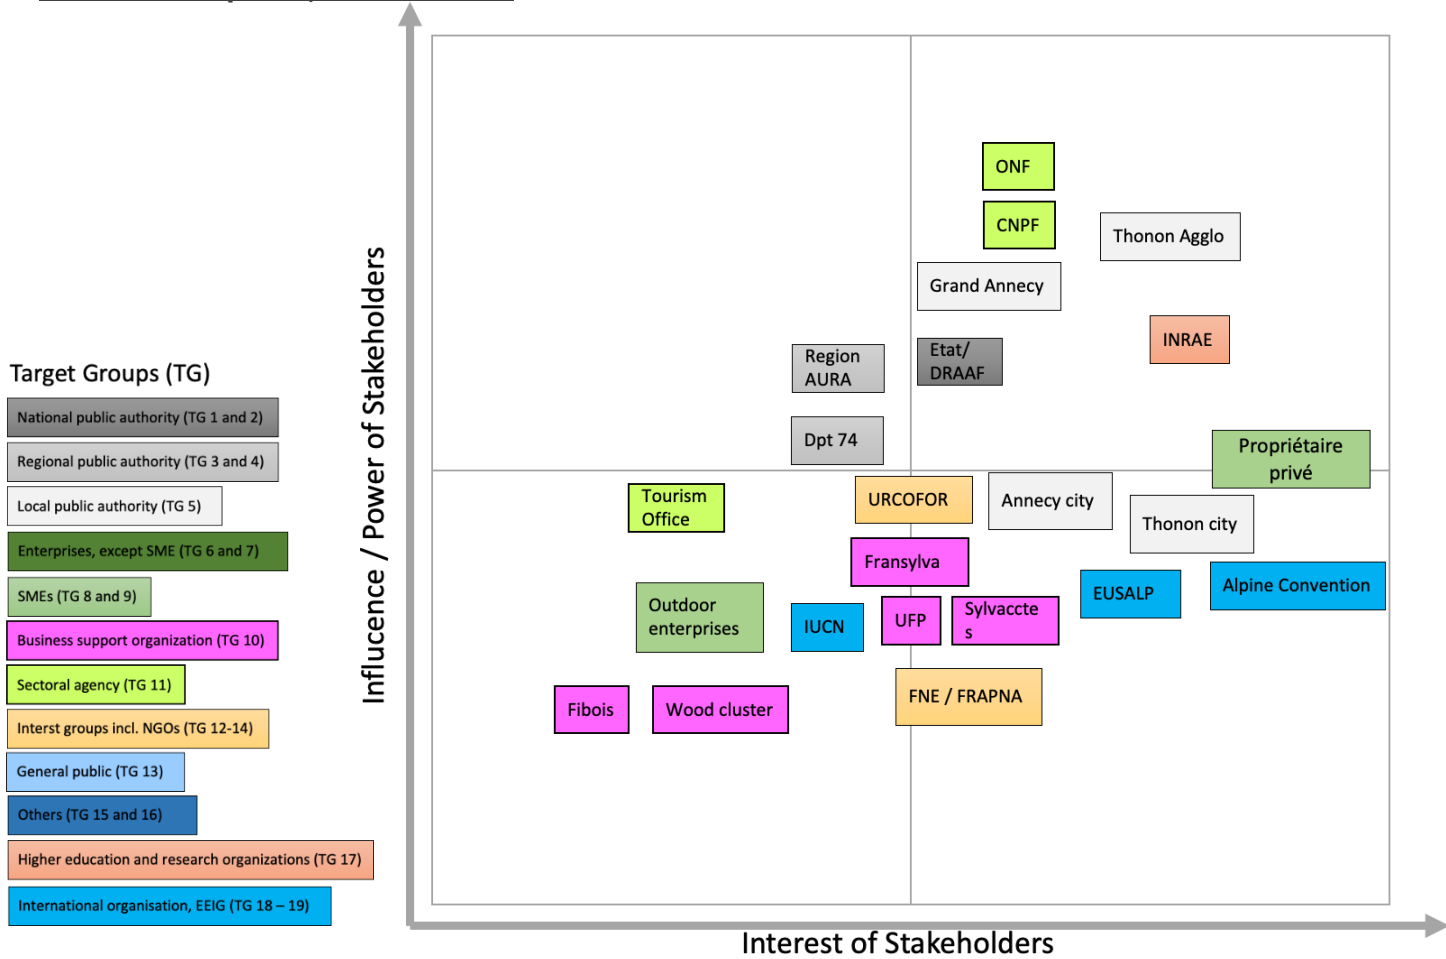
Target Groups (TG)

National public authority (TG 1 and 2)

Regional public authority (TG 3 and 4)

Local public authority (TG 5)

Enterprises, except SME (TG 6 and 7)

SMEs (TG 8 and 9)

Business support organization (TG 10)

Sectoral agency (TG 11)

Interst groups incl. NGOs (TG 12-14)

General public (TG 13)

Others (TG 15 and 16)

Higher education and research organizations (TG 17)

International organisation, EEIG (TG 18 – 19)

Influcence / Power of Stakeholders

ONF

CNPF

Thonon Agglo

Grand Annecy

INRAE

Region AURA

Etat/ DRAAF

Dpt 74

Propriétaire privé

Tourism Office

URCOFOR

Annecy city

Thonon city

Fransylva

EUSALP

Alpine Convention

Outdoor enterprises

IUCN

UFP

Sylvaccte s

FNE / FRAPNA

Fibois

Wood cluster

Interest of Stakeholders